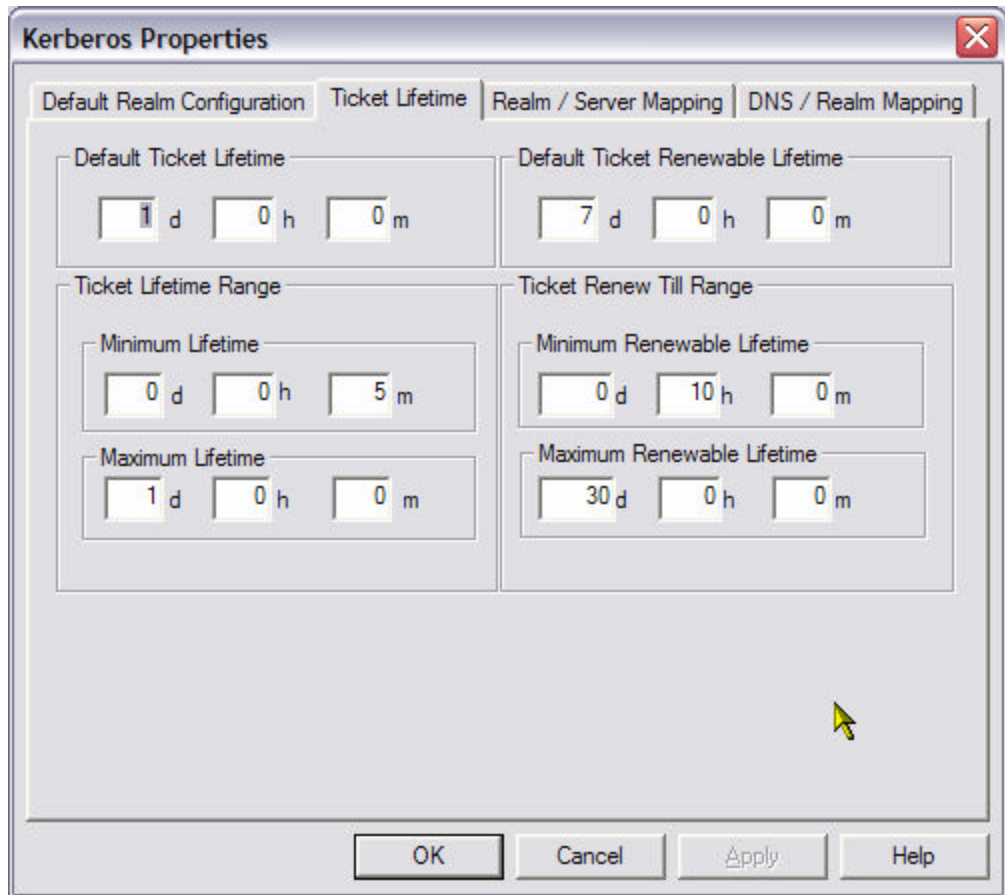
Kerberos Properties

Default Realm Configuration | Ticket Lifetime | Realm / Server Mapping | DNS / Realm Mapping

Default Ticket Lifetime
1 d 0 h 0 m

Default Ticket Renewable Lifetime
7 d 0 h 0 m

Ticket Lifetime Range

Minimum Lifetime
0 d 0 h 5 m

Maximum Lifetime
1 d 0 h 0 m

Ticket Renew Till Range

Minimum Renewable Lifetime
0 d 10 h 0 m

Maximum Renewable Lifetime
30 d 0 h 0 m

OK Cancel Apply Help